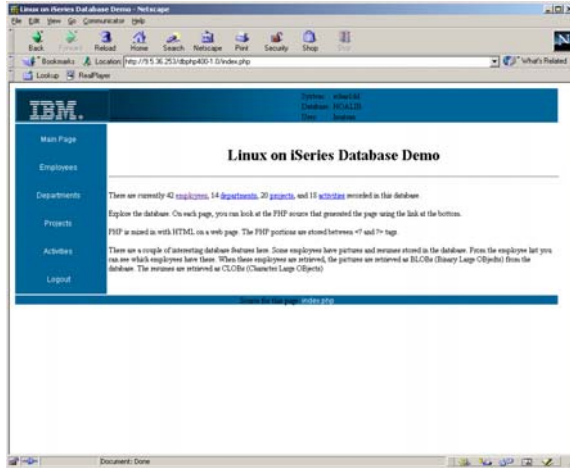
Linux on iSeries Database Demo - Netscape

File Edit View Go Communicator Help

Back Forward Reload Home Search Netscape Print Security Shop Stop

Bookmarks Location: http://9.5.36.253/dbphp400-1.0/index.php What's Related

Lookup RealPlayer

IBM.

System: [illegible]
Database: NOALIB
User: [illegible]

Main Page

Employees

Departments

Projects

Activities

Logout

Linux on iSeries Database Demo

There are currently 42 employees, 14 departments, 20 projects, and 18 activities recorded in this database.

Explore the database. On each page, you can look at the PHP source that generated the page using the link at the bottom.

PHP is mixed in with HTML on a web page. The PHP portions are stored between <? and ?> tags.

There are a couple of interesting database features here. Some employees have pictures and resumes stored in the database. From the employee list you can see which employees have these. When these employees are retrieved, the pictures are retrieved as BLOBs (Binary Large OBjects) from the database. The resumes are retrieved as CLOBs (Character Large OBjects).

Source for this page: index.php

Document: Done